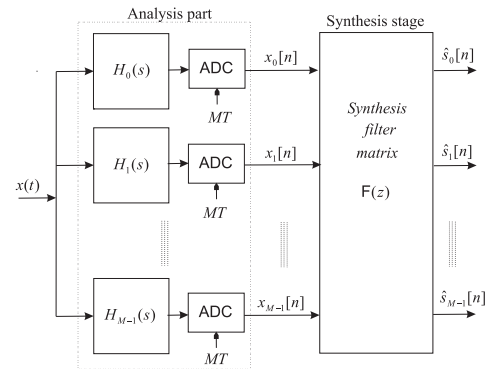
Analysis part

Synthesis stage

$H_0(s)$

ADC

$MT$

$x_0[n]$

$\hat{s}_0[n]$

$H_1(s)$

ADC

$MT$

$x_1[n]$

$\hat{s}_1[n]$

$x(t)$

*Synthesis filter matrix*

$\mathsf{F}(z)$

$H_{M-1}(s)$

ADC

$MT$

$x_{M-1}[n]$

$\hat{s}_{M-1}[n]$